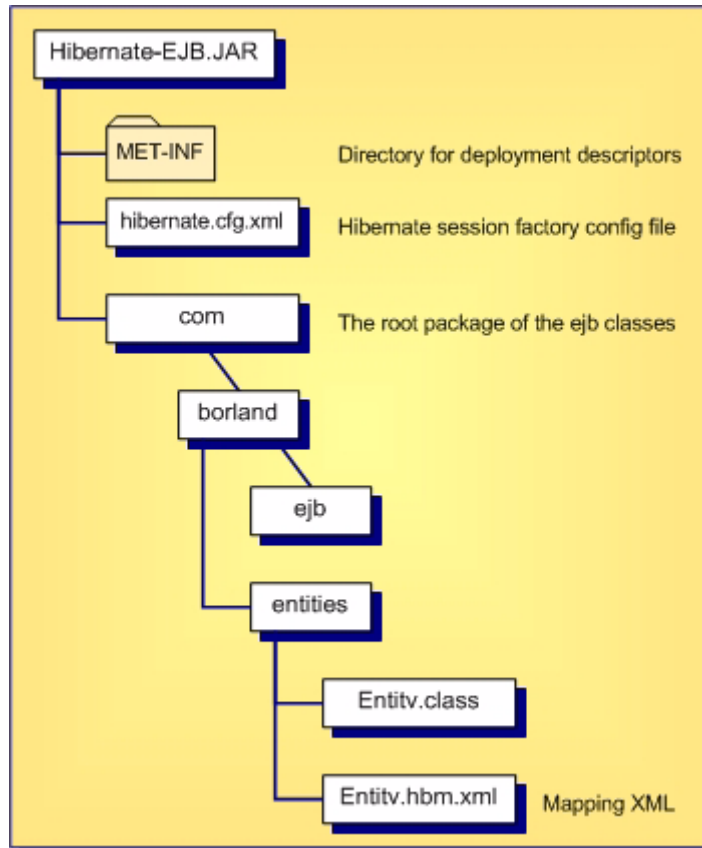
Hibernate-EJB.JAR

MET-INF

Directory for deployment descriptors

hibernate.cfg.xml

Hibernate session factory config file

com

The root package of the ejb classes

borland

ejb

entities

Entitv.class

Entitv.hbm.xml

Mapping XML